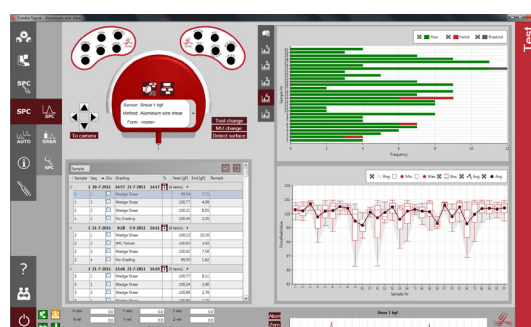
Test

SPC

SPC

AUTO

GR&R

SPC

?

To camera

Sensor: Shear 1 kgf
Method: Aluminium wire shear
Form: <none>

Tool change
MU change
Detect surface

Passed Failed Disabled

Frequency

Sample Nr

| Sample | Seq. | Dis. | Grading | % | Test [gf] | Dvi [gf] | Remark |
|---|---|---|---|---|---|---|---|
| 1 | 20.7.2011 | 14:57 21.7.2011 | 14:57 | | (4 items) | | |
| 1 | 1 | | Wedge Shear | | 98,54 | 7,72 | |
| 1 | 2 | | Wedge Shear | | 100,77 | 4,99 | |
| 1 | 3 | | Wedge Shear | | 100,51 | 8,05 | |
| 1 | 4 | | No Grading | | 100,90 | 2,35 | |
| 2 | 21.7.2011 | 9:28 5.8.2011 | 10:11 | | (4 items) | | |
| 2 | 1 | | Wedge Shear | | 100,12 | 10,18 | |
| 2 | 2 | | RHC Failure | | 104,83 | 3,43 | |
| 2 | 3 | | Wedge Shear | | 100,42 | 7,58 | |
| 2 | 4 | | No Grading | | 100,97 | 1,92 | |
| 3 | 21.7.2011 | 11:48 21.7.2011 | 16:30 | | (5 items) | | |
| 3 | 1 | | Wedge Shear | | 100,77 | 8,11 | |
| 3 | 2 | | Wedge Shear | | 100,24 | 3,46 | |
| 3 | 3 | | Wedge Shear | | 100,86 | 2,79 | |

Rng Min Max Box Avg Avg

Sample Nr

X abs 0,0 Y abs 0,0 Z abs 0,0
X rel 0,0 Y rel 0,0 Z rel 0,0

Abort
Zero

Shear 1 kgf